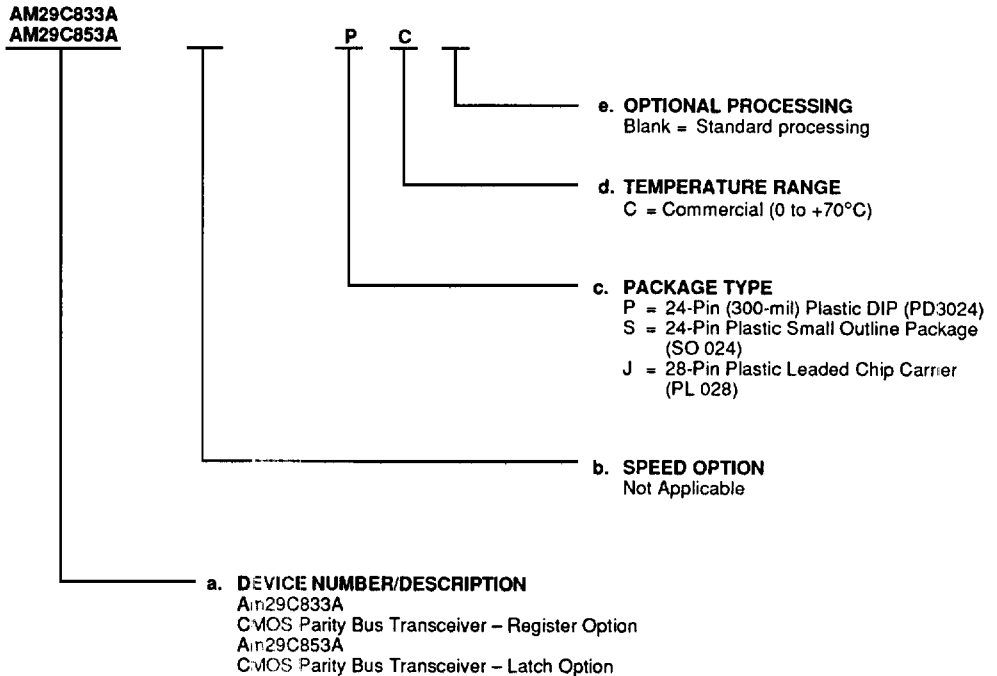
AM29C833A
AM29C853A

P C

e. OPTIONAL PROCESSING
Blank = Standard processing

d. TEMPERATURE RANGE
C = Commercial (0 to +70°C)

c. PACKAGE TYPE
P = 24-Pin (300-mil) Plastic DIP (PD3024)
S = 24-Pin Plastic Small Outline Package (SO 024)
J = 28-Pin Plastic Leaded Chip Carrier (PL 028)

b. SPEED OPTION
Not Applicable

a. DEVICE NUMBER/DESCRIPTION
Am29C833A
CMOS Parity Bus Transceiver – Register Option
Am29C853A
CMOS Parity Bus Transceiver – Latch Option